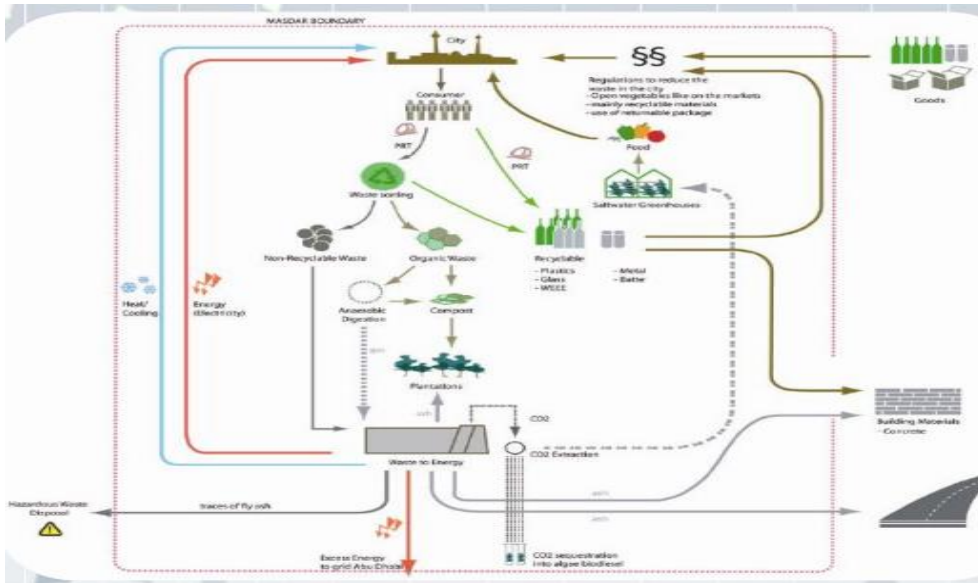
MASDAR BOUNDARY

City

§§

Goods

Regulations to reduce the waste in the city
- Open vegetables like on the markets
- mainly recyclable materials
- use of returnable package

Consumer

PRT

PRT

Food

Saltwater Greenhouses

Waste sorting

Non-Recyclable Waste

Organic Waste

Recyclable
- Plastics
- Glass
- WEEE

- Metal
- Batter

Heat/ Cooling

Energy (Electricity)

Anaerobic Digestion

Compost

Plantations

ash

CO2

CO2 Extraction

Building Materials
- Concrete

Waste to Energy

Hazardous Waste Disposal

traces of fly ash

ash

ash

Excess Energy to grid Abu Dhabi

CO2 sequestration into algae biodiesel